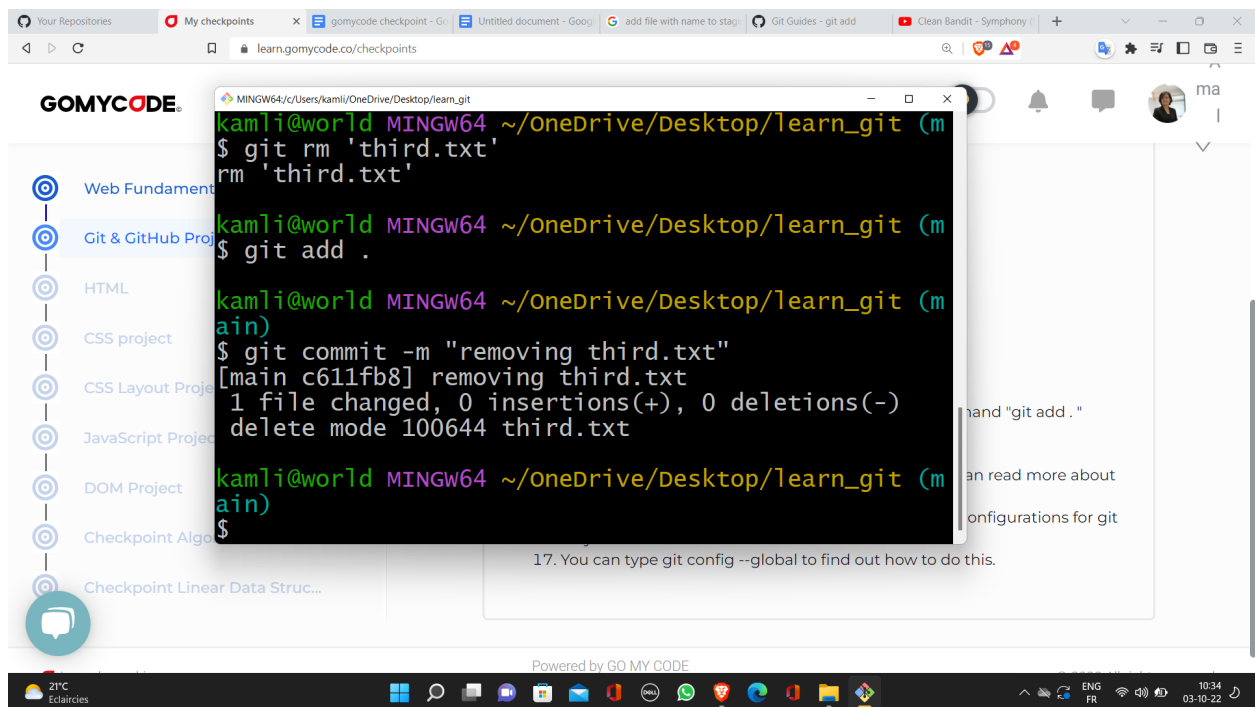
Your Repositories | My checkpoints | gomycode checkpoint - Go | Untitled document - Googl | add file with name to stag | Git Guides - git add | Clean Bandit - Symphony

learn.gomycode.co/checkpoints

GOMYCODE

ma
l

Web Fundament
Git & GitHub Proj
HTML
CSS project
CSS Layout Proje
JavaScript Projec
DOM Project
Checkpoint Algo
Checkpoint Linear Data Struc...

MINGW64:/c/Users/kamli/OneDrive/Desktop/learn_git

kamli@world MINGW64 ~/OneDrive/Desktop/learn_git (m
$ git rm 'third.txt'
rm 'third.txt'

kamli@world MINGW64 ~/OneDrive/Desktop/learn_git (m
$ git add .

kamli@world MINGW64 ~/OneDrive/Desktop/learn_git (m
ain)
$ git commit -m "removing third.txt"
[main c611fb8] removing third.txt
 1 file changed, 0 insertions(+), 0 deletions(-)
 delete mode 100644 third.txt

kamli@world MINGW64 ~/OneDrive/Desktop/learn_git (m
ain)
$

nand "git add . "
an read more about
configurations for git
17. You can type git config --global to find out how to do this.

Powered by GO MY CODE

21°C
Eclaircies

ENG
FR
10:34
03-10-22